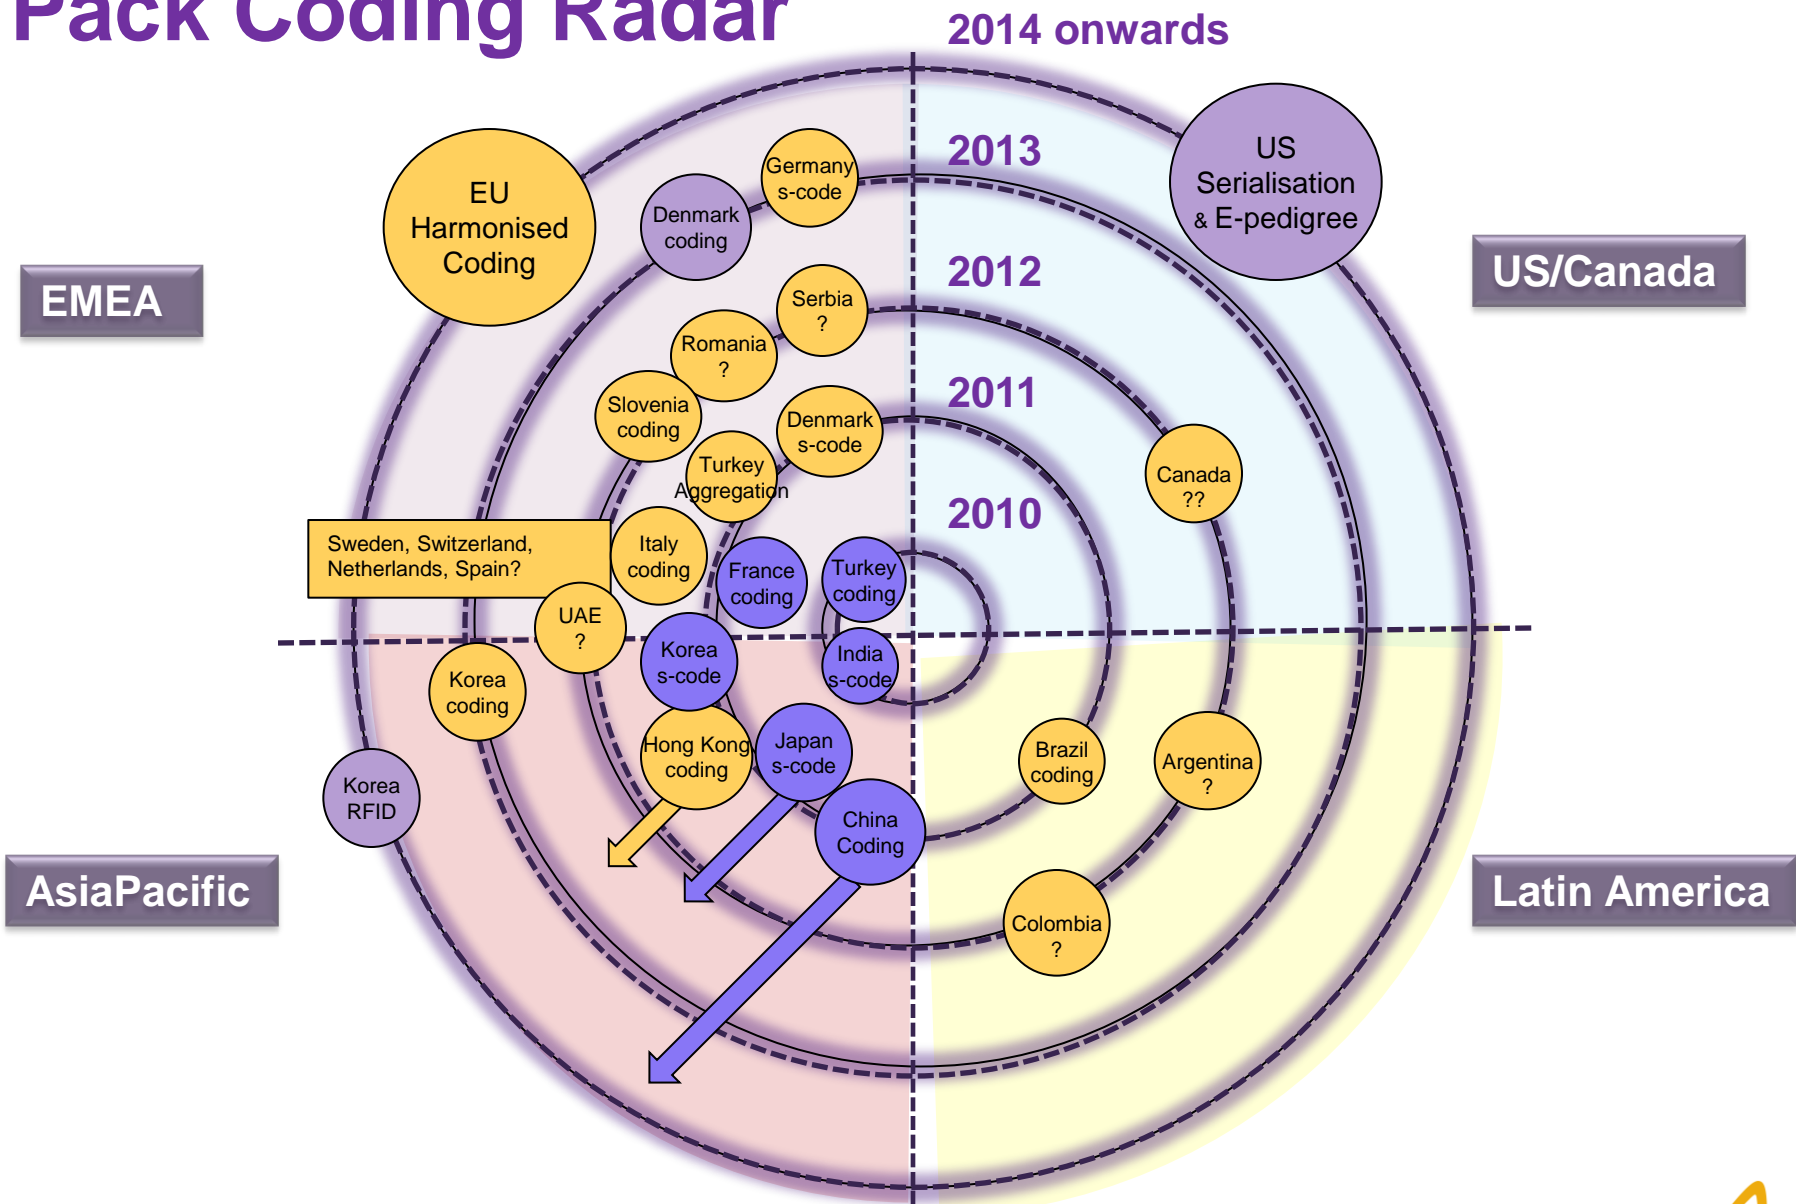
Pack Coding Radar

2014 onwards

2013

2012

2011

2010

EMEA

US/Canada

AsiaPacific

Latin America

EU Harmonised Coding

Germany s-code

Denmark coding

US Serialisation & E-pedigree

Serbia ?

Romania ?

Slovenia coding

Denmark s-code

Turkey Aggregation

Canada ??

Sweden, Switzerland, Netherlands, Spain?

Italy coding

France coding

Turkey coding

UAE ?

Korea s-code

India s-code

Korea coding

Hong Kong coding

Japan s-code

Brazil coding

Argentina ?

Korea RFID

China Coding

Colombia ?